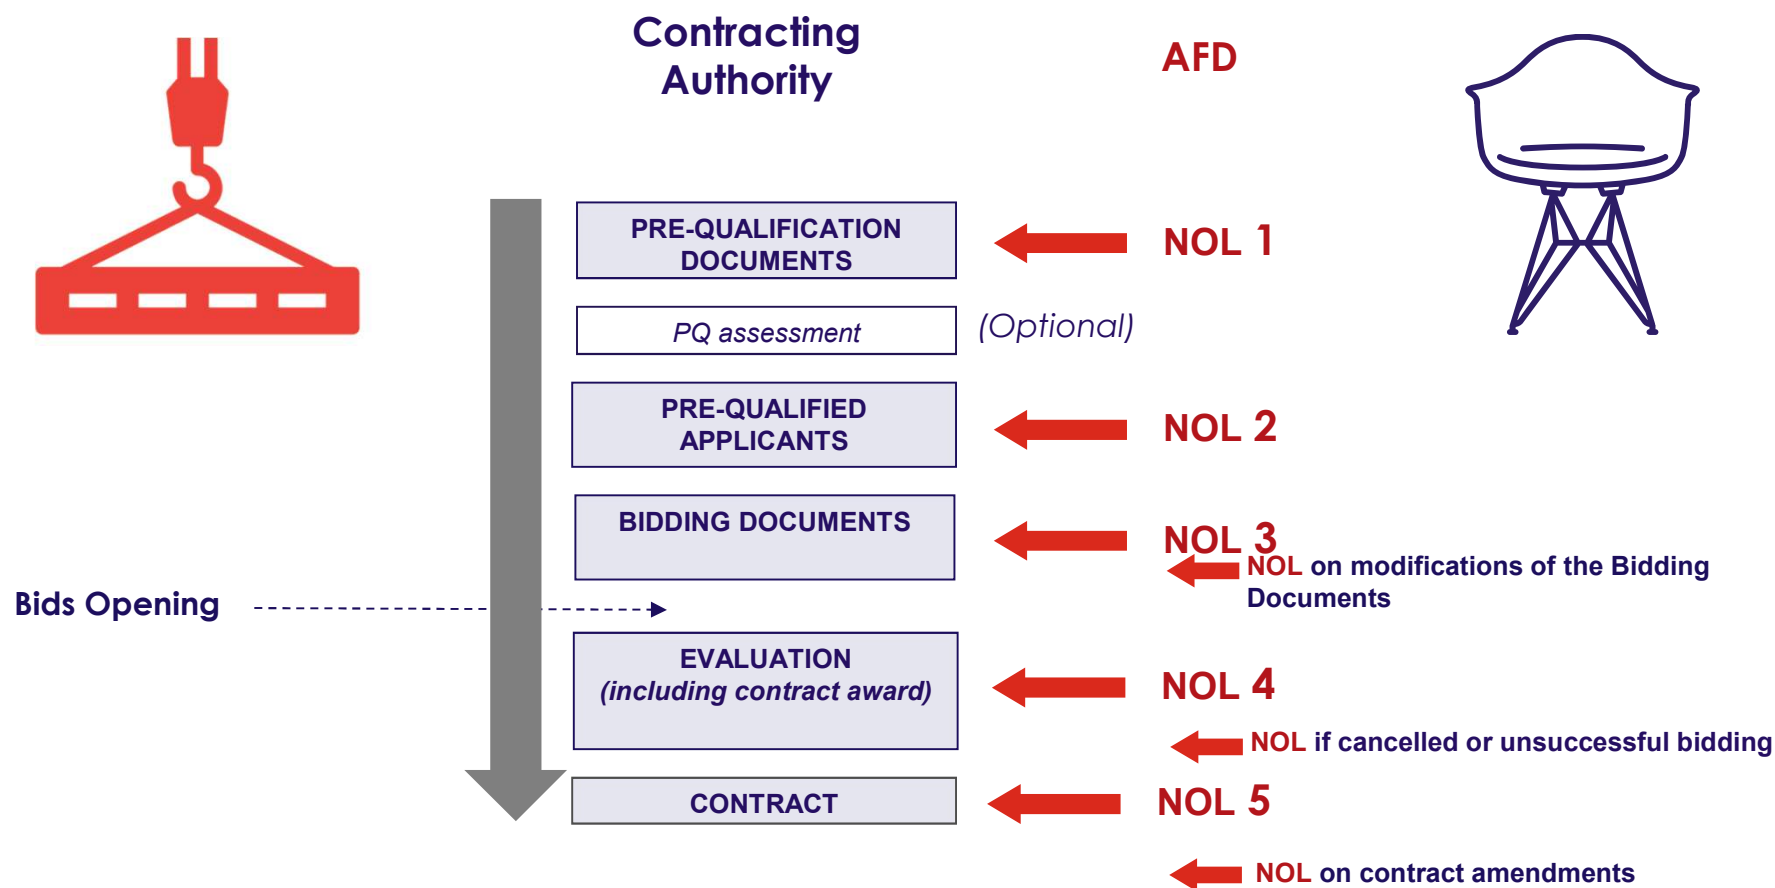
Contracting Authority

AFD

PRE-QUALIFICATION DOCUMENTS

NOL 1

PQ assessment

(Optional)

PRE-QUALIFIED APPLICANTS

NOL 2

BIDDING DOCUMENTS

NOL 3

NOL on modifications of the Bidding Documents

Bids Opening

EVALUATION (including contract award)

NOL 4

NOL if cancelled or unsuccessful bidding

CONTRACT

NOL 5

NOL on contract amendments